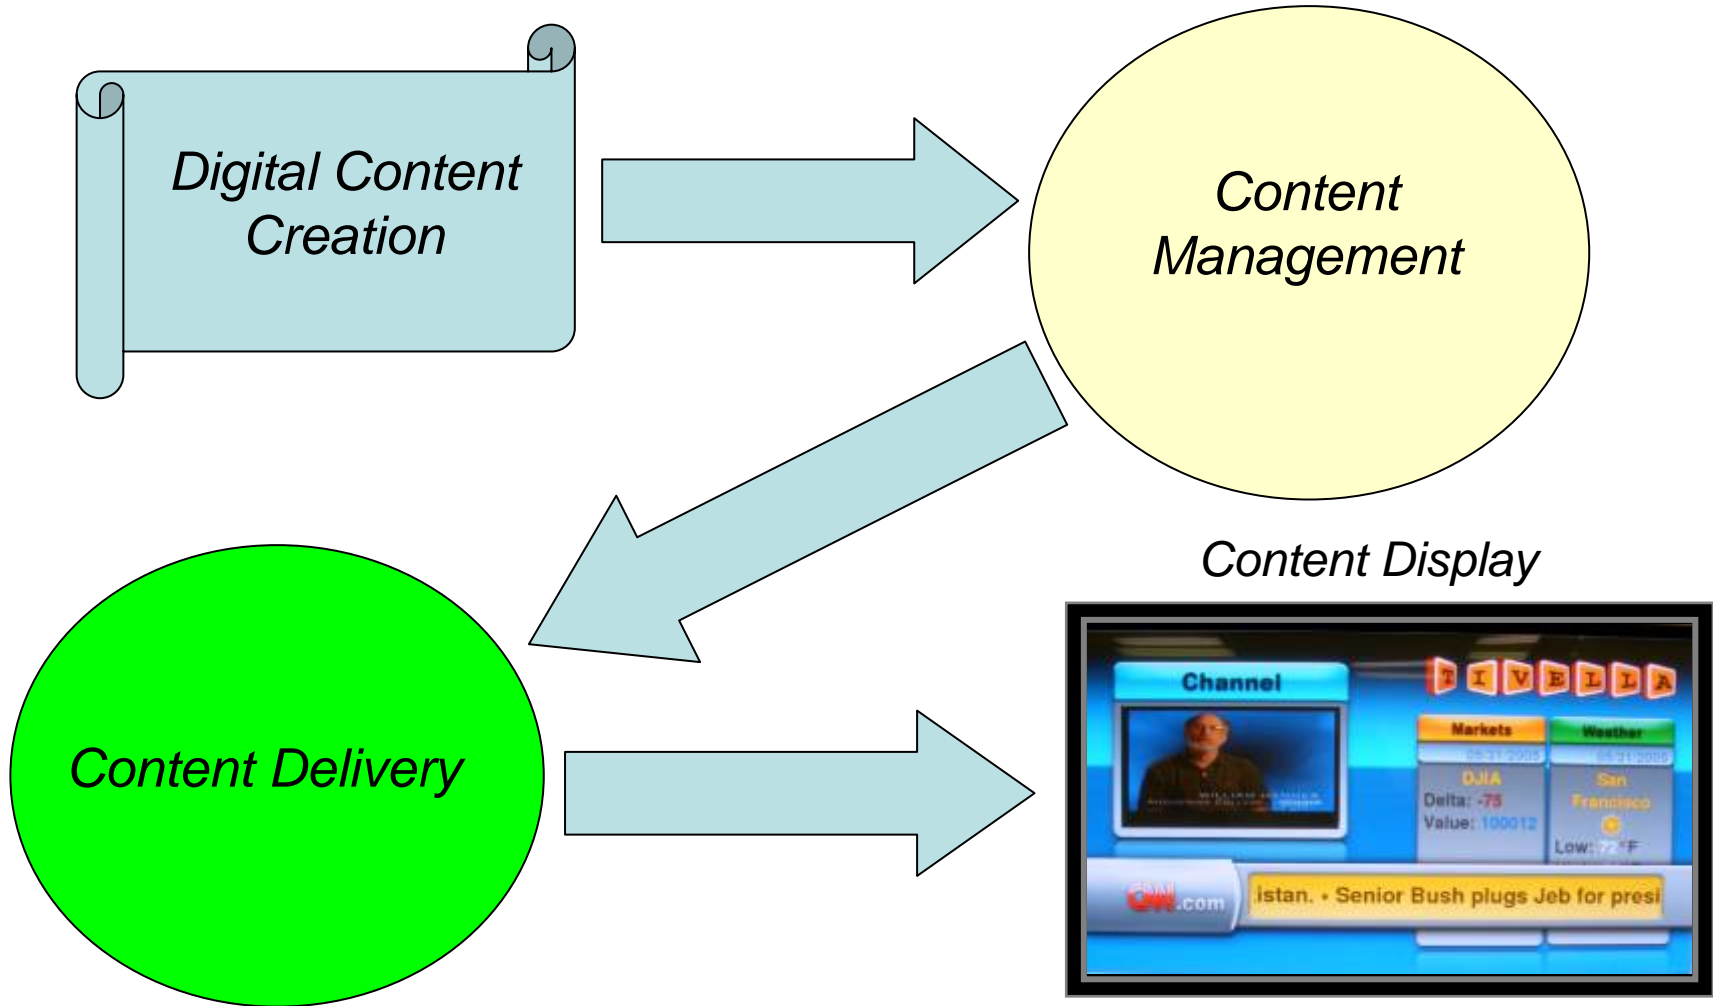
Digital Content Creation

Content Management

Content Display

Content Delivery

Channel

T I V E L L A

Markets

Weather

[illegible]

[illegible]

DJIA

Delta: -75

Value: 100012

San Francisco

Low: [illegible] °F

CNN.com

istan. • Senior Bush plugs Jeb for presi